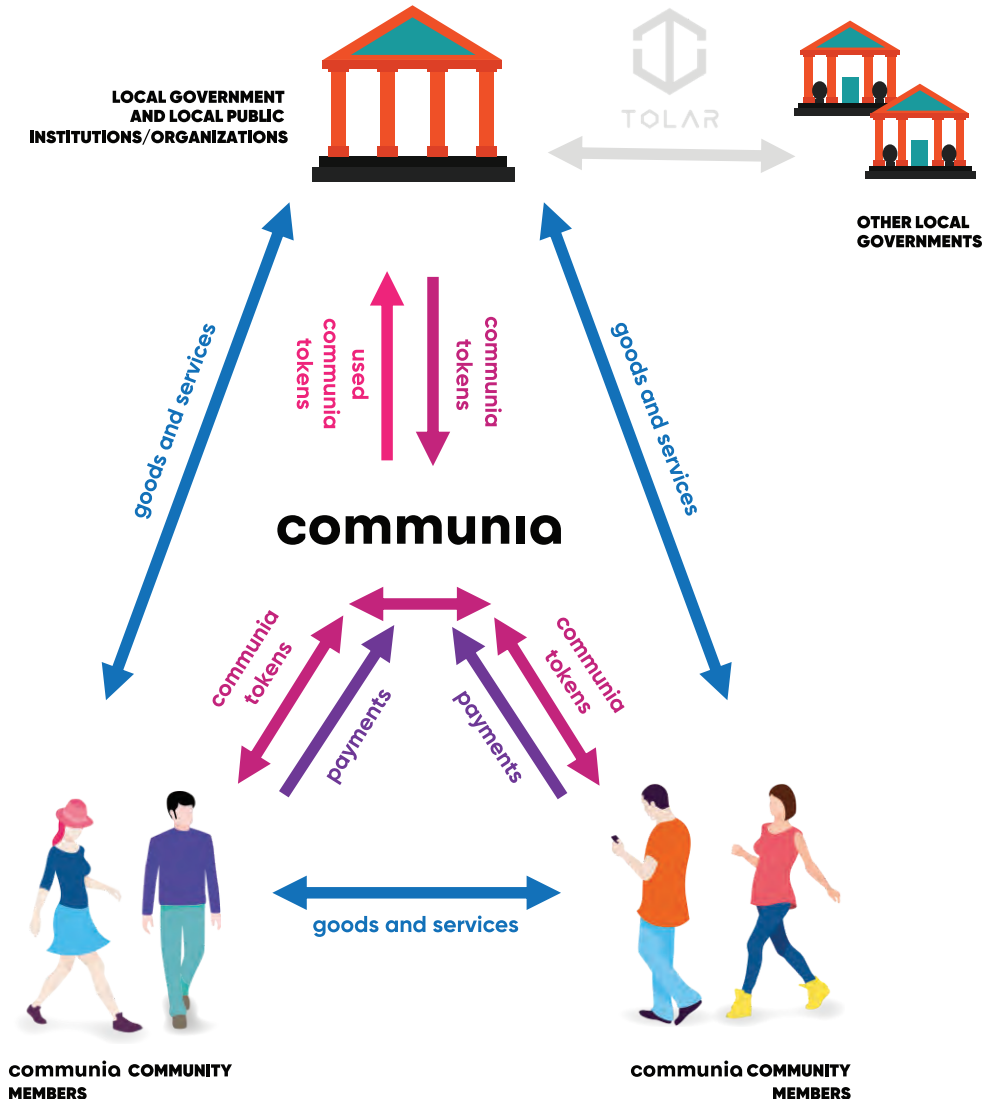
LOCAL GOVERNMENT AND LOCAL PUBLIC INSTITUTIONS/ORGANIZATIONS

TOLAR

OTHER LOCAL GOVERNMENTS

goods and services

used communia tokens

communia tokens

goods and services

communia

communia tokens

payments

payments

communia tokens

goods and services

communia COMMUNITY MEMBERS

communia COMMUNITY MEMBERS